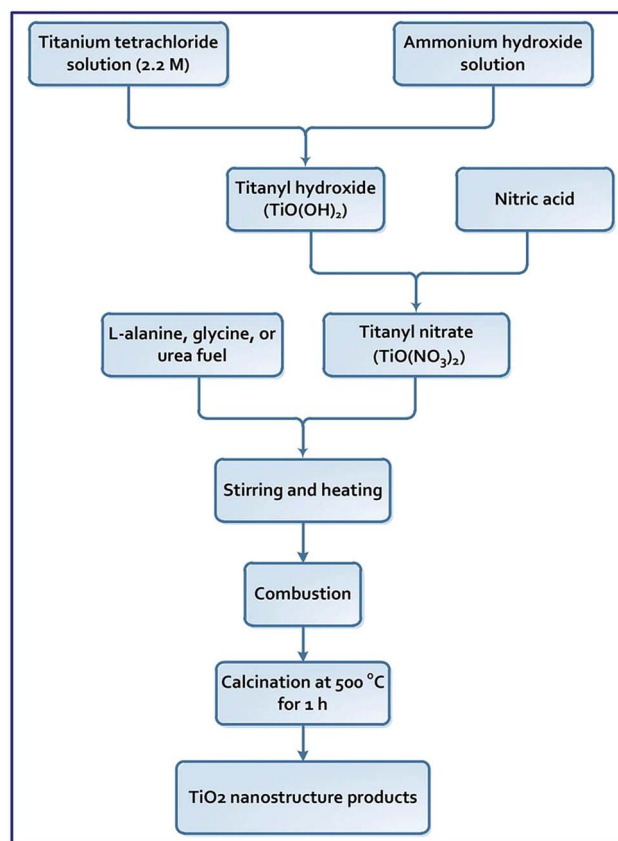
Titanium tetrachloride solution (2.2 M)

Ammonium hydroxide solution

Titanyl hydroxide $(TiO(OH)_2)$

Nitric acid

L-alanine, glycine, or urea fuel

Titanyl nitrate $(TiO(NO_3)_2)$

Stirring and heating

Combustion

Calcination at 500 °C for 1 h

TiO2 nanostructure products